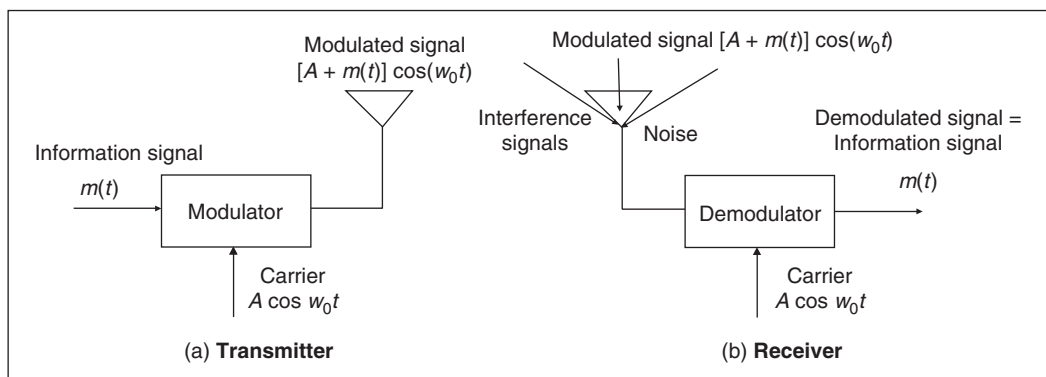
Modulated signal
$[A + m(t)] \cos(w_0t)$

Information signal
$m(t)$

Modulator

Carrier
$A \cos w_0t$

(a) **Transmitter**

Modulated signal $[A + m(t)] \cos(w_0t)$

Interference signals

Noise

Demodulated signal = Information signal

$m(t)$

Demodulator

Carrier
$A \cos w_0t$

(b) **Receiver**